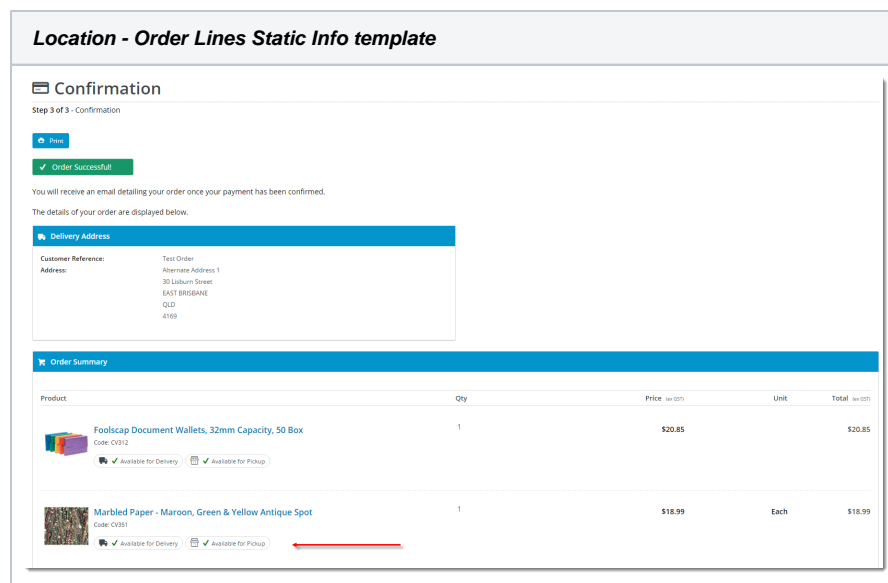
Location - Order Lines Static Info template

Confirmation

Step 3 of 3 - Confirmation

Print

✓ Order Successful!

You will receive an email detailing your order once your payment has been confirmed.

The details of your order are displayed below.

Delivery Address

Customer Reference: Test Order
Address: Alternate Address 1
30 Lisburn Street
EAST BRISBANE
QLD
4169

Order Summary

| Product | Qty | Price (ex GST) | Unit | Total (ex GST) |
|---|---|---|---|---|
| Foolscap Document Wallets, 32mm Capacity, 50 Box Code: CV312 ✓ Available for Delivery ✓ Available for Pickup | 1 | \$20.85 | | \$20.85 |
| Marbled Paper - Maroon, Green & Yellow Antique Spot Code: CV351 ✓ Available for Delivery ✓ Available for Pickup | 1 | \$18.99 | Each | \$18.99 |